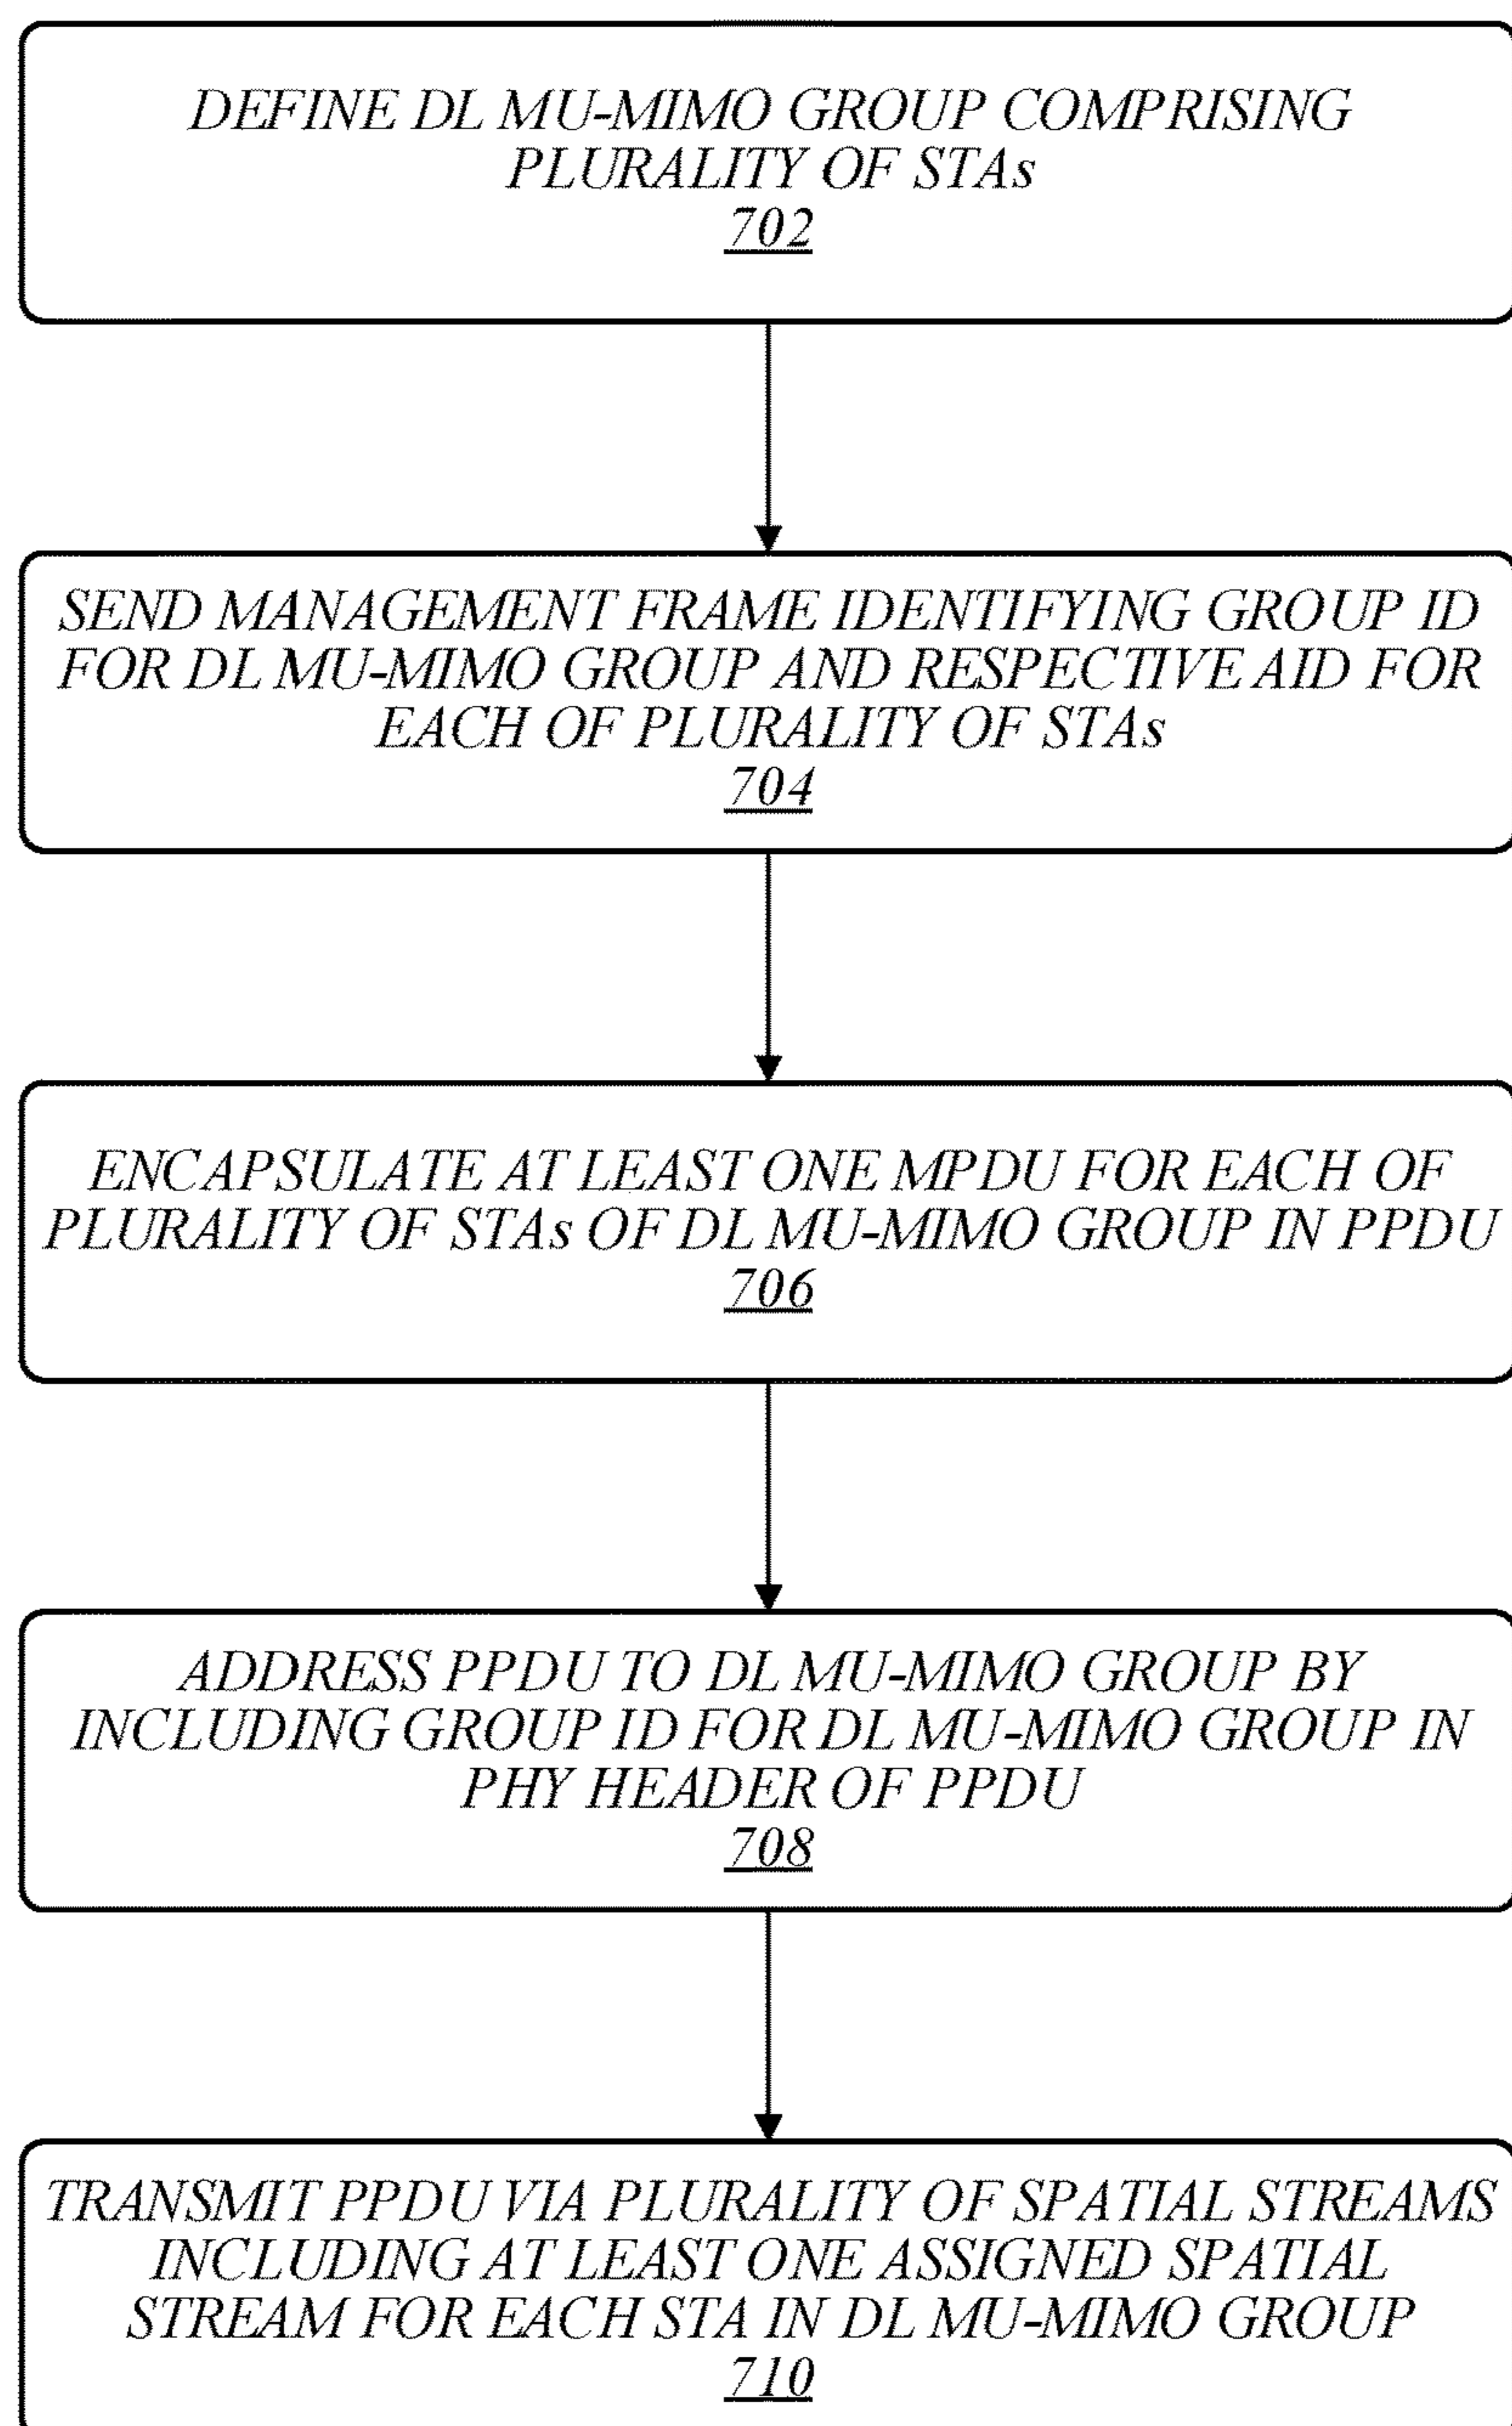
DEFINE DL MU-MIMO GROUP COMPRISING PLURALITY OF STAs
702

SEND MANAGEMENT FRAME IDENTIFYING GROUP ID FOR DL MU-MIMO GROUP AND RESPECTIVE AID FOR EACH OF PLURALITY OF STAs
704

ENCAPSULATE AT LEAST ONE MPDU FOR EACH OF PLURALITY OF STAs OF DL MU-MIMO GROUP IN PPDU
706

ADDRESS PPDU TO DL MU-MIMO GROUP BY INCLUDING GROUP ID FOR DL MU-MIMO GROUP IN PHY HEADER OF PPDU
708

TRANSMIT PPDU VIA PLURALITY OF SPATIAL STREAMS INCLUDING AT LEAST ONE ASSIGNED SPATIAL STREAM FOR EACH STA IN DL MU-MIMO GROUP
710